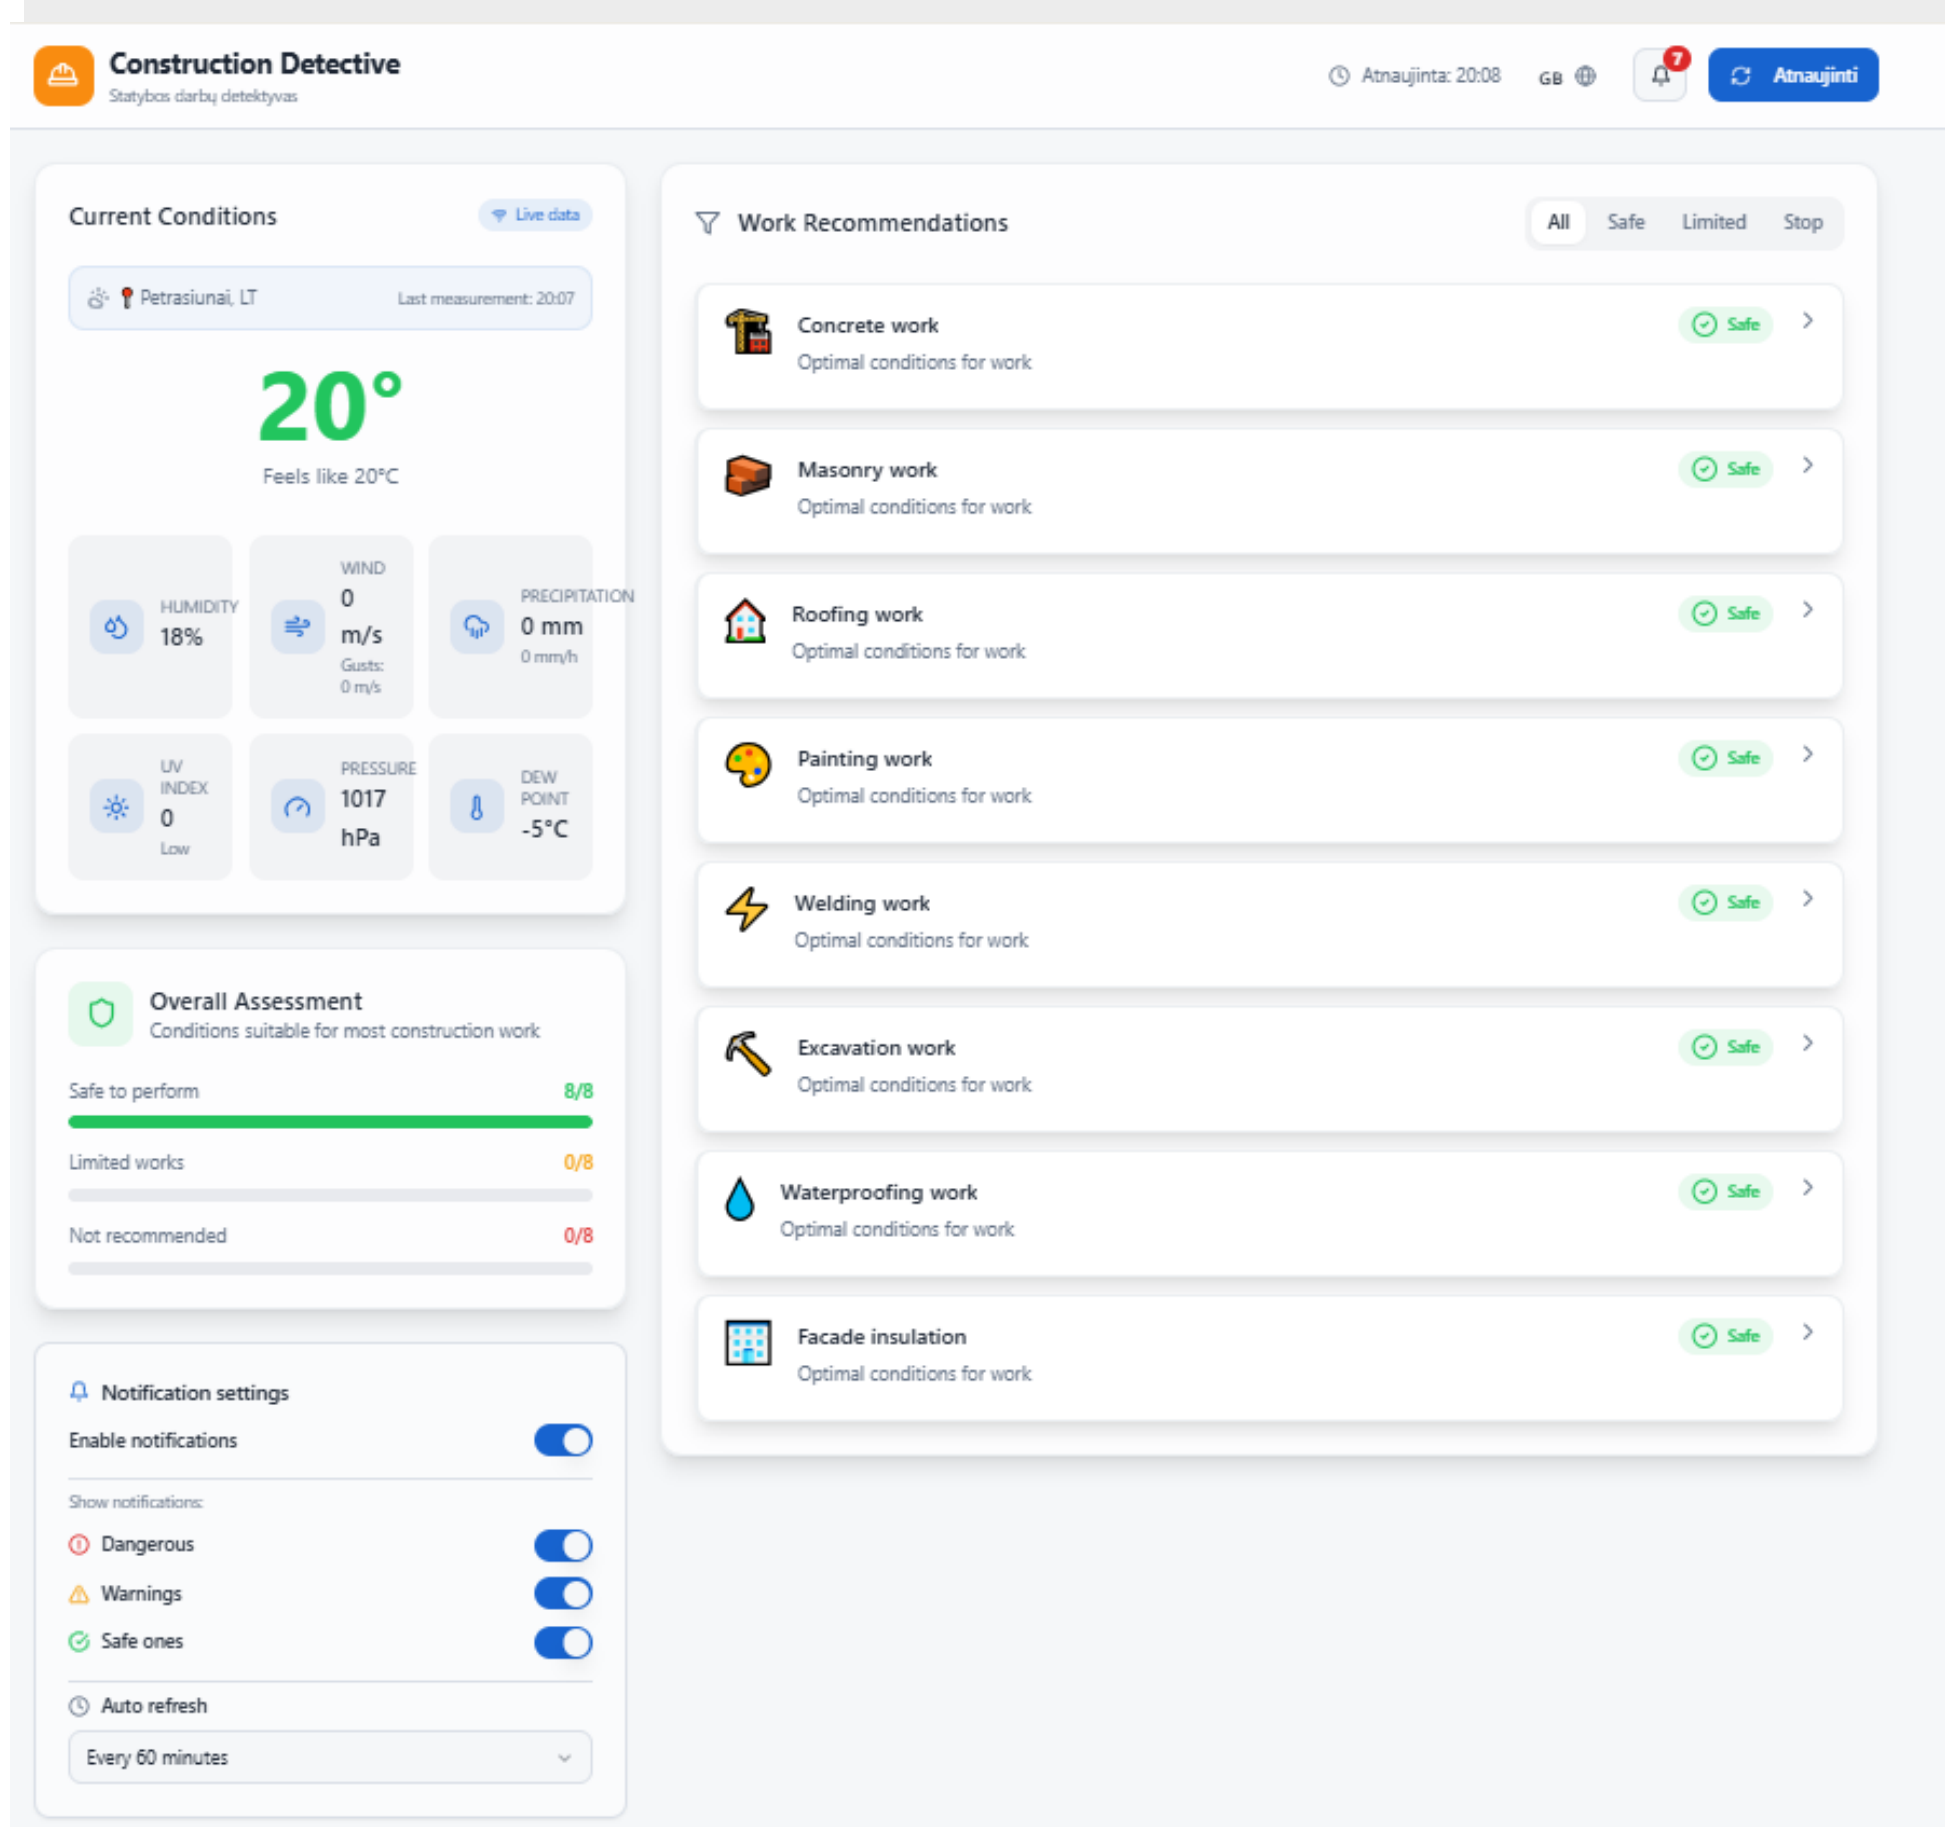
Construction Detective
Statybos darbų detektyvas

Atnaujinta: 20:08 GB 7 Atnaujinti

Current Conditions
Live data

Petrasiunai, LT Last measurement: 20:07

20°
Feels like 20°C

HUMIDITY
18%

WIND
0 m/s
Gusts: 0 m/s

PRECIPITATION
0 mm
0 mm/h

UV INDEX
0
Low

PRESSURE
1017 hPa

DEW POINT
-5°C

Overall Assessment
Conditions suitable for most construction work

Safe to perform 8/8

Limited works 0/8

Not recommended 0/8

Notification settings
Enable notifications

Show notifications:
Dangerous
Warnings
Safe ones

Auto refresh
Every 60 minutes

Work Recommendations
All Safe Limited Stop

Concrete work
Optimal conditions for work
Safe

Masonry work
Optimal conditions for work
Safe

Roofing work
Optimal conditions for work
Safe

Painting work
Optimal conditions for work
Safe

Welding work
Optimal conditions for work
Safe

Excavation work
Optimal conditions for work
Safe

Waterproofing work
Optimal conditions for work
Safe

Facade insulation
Optimal conditions for work
Safe